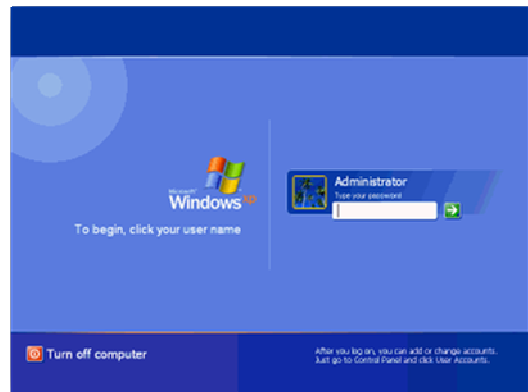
Microsoft Windows XP

To begin, click your user name

Administrator
Type your password

Turn off computer

After you log on, you can add or change accounts. Just go to Control Panel and click User Accounts.